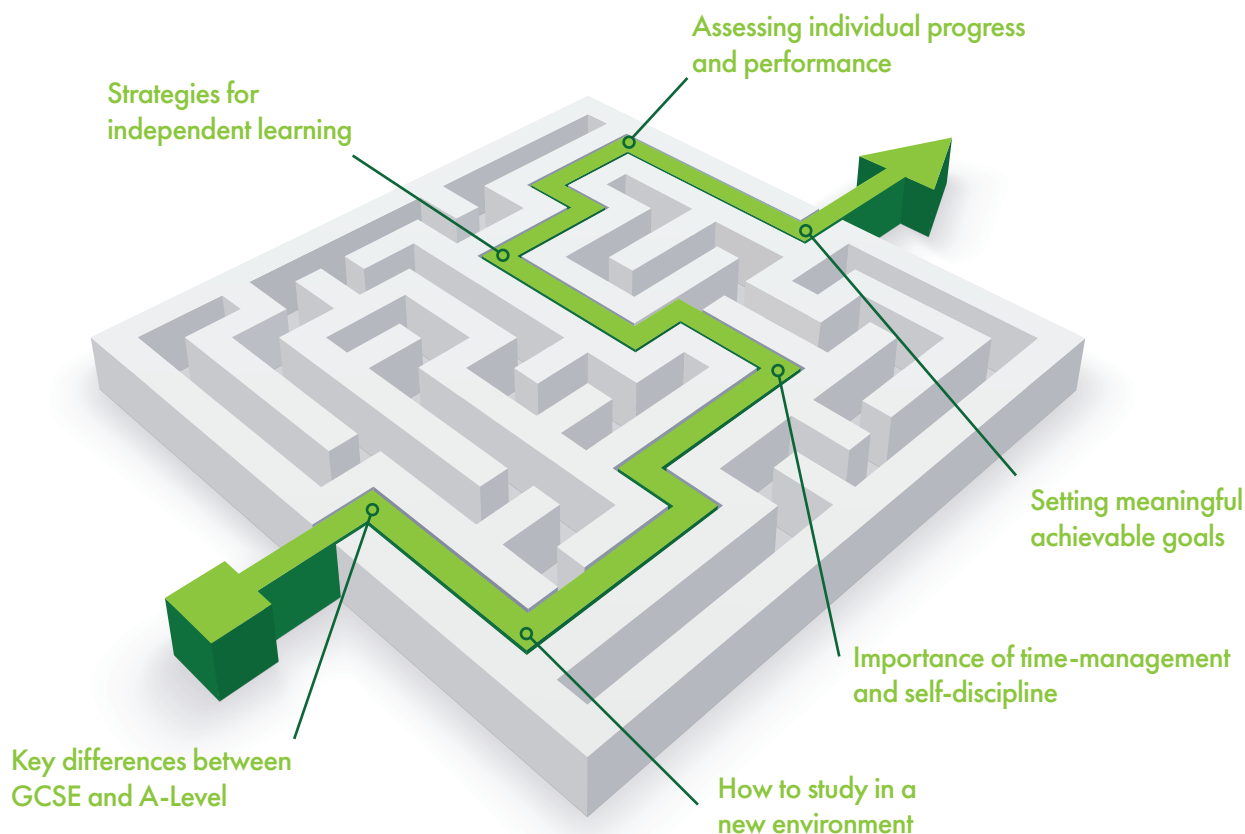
Assessing individual progress and performance

Strategies for independent learning

Setting meaningful achievable goals

Importance of time-management and self-discipline

Key differences between GCSE and A-Level

How to study in a new environment